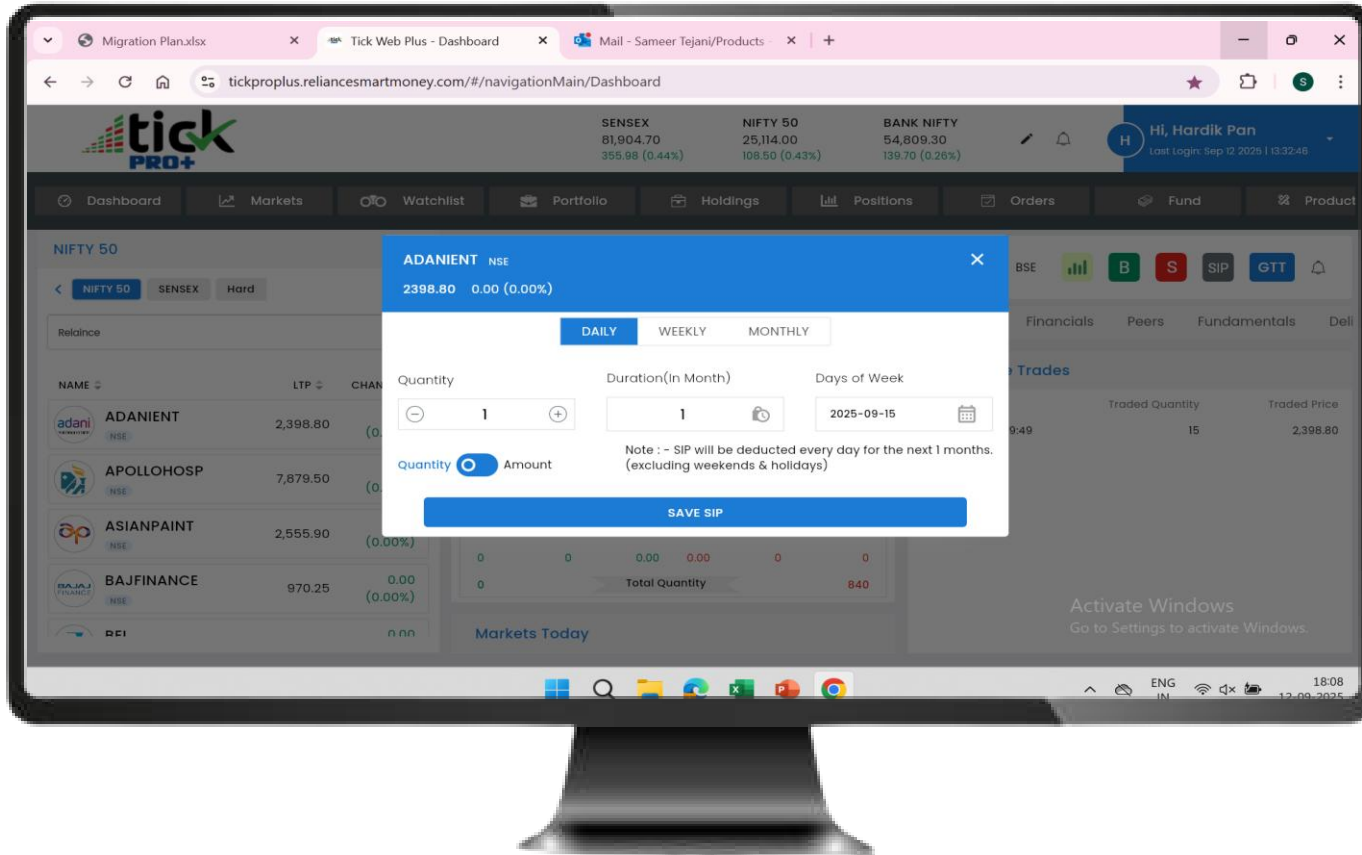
Migration Plan.xlsx ×
Tick Web Plus - Dashboard ×
Mail - Sameer Tejani/Products - ×
+

tickproplus.reliancesmartmoney.com/#/navigationMain/Dashboard

tick PRO+

SENSEX
81,904.70
355.98 (0.44%)

NIFTY 50
25,114.00
108.50 (0.43%)

BANK NIFTY
54,809.30
139.70 (0.26%)

Hi, Hardik Pan
Last Login: Sep 12 2025 | 13:32:46

Dashboard
Markets
Watchlist
Portfolio
Holdings
Positions
Orders
Fund
Product

NIFTY 50
NIFTY 50
SENSEX
Hard

Relaince

NAME
LTP
CHAN

ADANIENT
NSE
2,398.80
(0.

APOLLOHOSP
NSE
7,879.50
(0.

ASIANPAINT
NSE
2,555.90
(0.00%)

BAJFINANCE
NSE
970.25
0.00
(0.00%)

BEL
0.00

ADANIENT NSE
2398.80 0.00 (0.00%)

DAILY
WEEKLY
MONTHLY

Quantity
1

Duration(In Month)
1

Days of Week
2025-09-15

Note : - SIP will be deducted every day for the next 1 months. (excluding weekends & holidays)

Quantity
Amount

SAVE SIP

0 0 0.00 0.00 0 0
0 Total Quantity 840

Markets Today

BSE
B
S
SIP
GTT

Financials
Peers
Fundamentals
Deli

Trades
Traded Quantity
Traded Price
9:49
15
2,398.80

Activate Windows
Go to Settings to activate Windows.

ENG
IN
18:08
12-09-2025